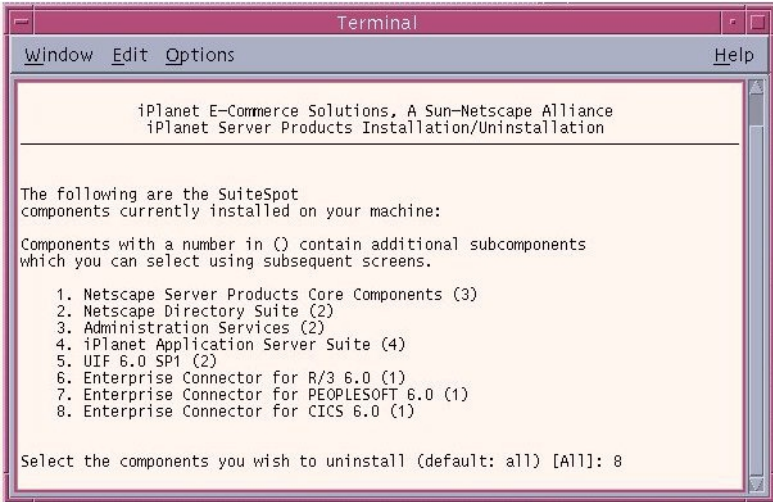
Terminal

Window Edit Options Help

iPlanet E-Commerce Solutions, A Sun-Netscape Alliance
iPlanet Server Products Installation/Uninstallation

The following are the SuiteSpot components currently installed on your machine:

Components with a number in () contain additional subcomponents which you can select using subsequent screens.

1. Netscape Server Products Core Components (3)
2. Netscape Directory Suite (2)
3. Administration Services (2)
4. iPlanet Application Server Suite (4)
5. UIF 6.0 SP1 (2)
6. Enterprise Connector for R/3 6.0 (1)
7. Enterprise Connector for PEOPLESOFT 6.0 (1)
8. Enterprise Connector for CICS 6.0 (1)

Select the components you wish to uninstall (default: all) [All]: 8